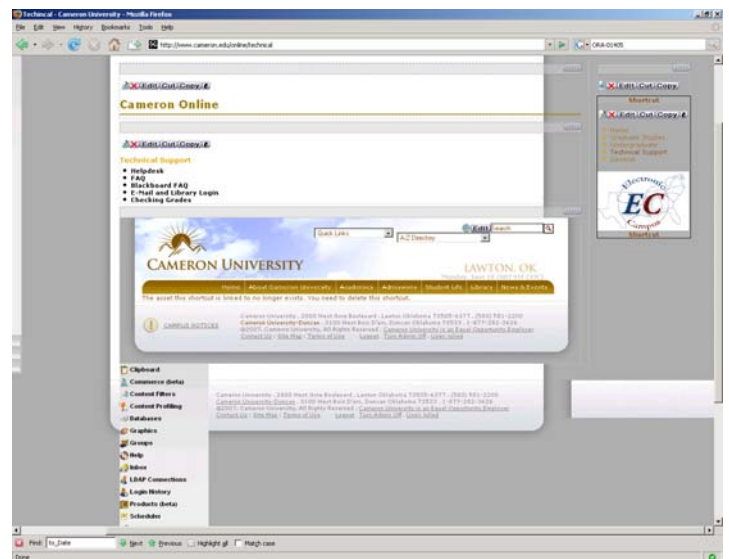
Technical - Cameron University - Mozilla Firefox

File Edit View History Bookmarks Tools Help

http://www.cameron.edu/online/technical

Edit Cut Copy

Cameron Online

Edit Cut Copy

Technical Support

• Helpdesk
• FAQ
• Blackboard FAQ
• E-Mail and Library Login
• Checking Grades

Edit Cut Copy

Shortcut

Edit Cut Copy

Home
Graduate Studies
Undergraduate
Technical Support
General

Electronic Campus

EC

Shortcut

Quick Links

A-Z Directory

Edit Search

CAMERON UNIVERSITY

LAWTON, OK

Home | About Cameron University | Academics | Admissions | Student Life | Library | News & Events

The asset this shortcut is linked to no longer exists. You need to delete this shortcut.

CAMPUS NOTICES

Cameron University - 2800 West Gore Boulevard - Lawton Oklahoma 73505-6377 - (580) 581-2200
Cameron University-Duncan - 2100 West Elk Duncan Oklahoma 73533 - 1-877-282-3626
©2007 Cameron University, All Rights Reserved. Cameron University is an Equal Opportunity Employer
Contact Us | Site Map | Terms of Use Logout Turn Admin Off User: jsfed

Clipboard
Commerce (beta)
Content Filters
Content Profiling
Databases
Graphics
Groups
Help
Inbox
LDAP Connections
Login History
Products (beta)
Scheduler

Cameron University - 2800 West Gore Boulevard - Lawton Oklahoma 73505-6377 - (580) 581-2200
Cameron University-Duncan - 2100 West Elk Duncan Oklahoma 73533 - 1-877-282-3626
©2007 Cameron University, All Rights Reserved. Cameron University is an Equal Opportunity Employer
Contact Us | Site Map | Terms of Use Logout Turn Admin Off User: jsfed

Find: to_Date Next Previous Highlight all Match case

Done